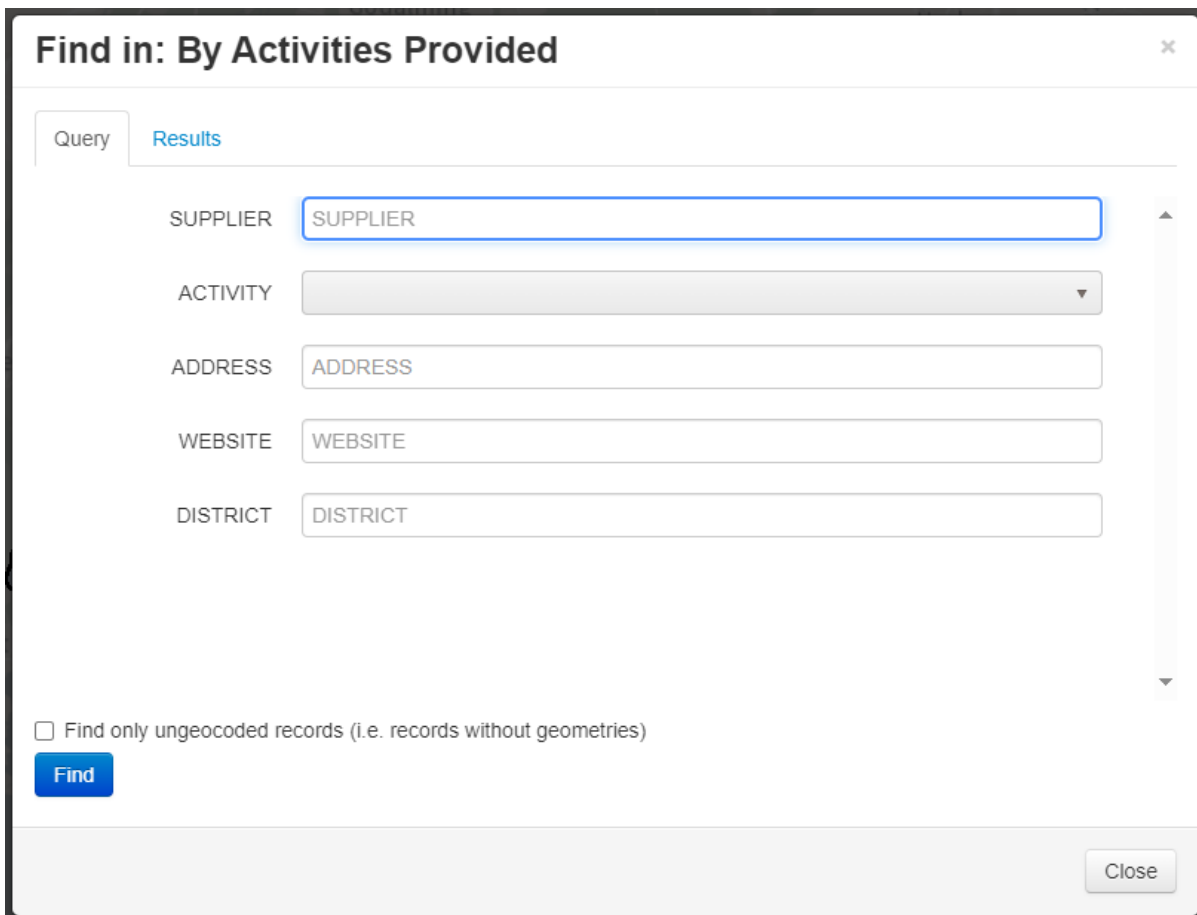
Find in: By Activities Provided

×

Query

Results

SUPPLIER SUPPLIER

ACTIVITY

ADDRESS ADDRESS

WEBSITE WEBSITE

DISTRICT DISTRICT

Find only ungeocoded records (i.e. records without geometries)

Find

Close